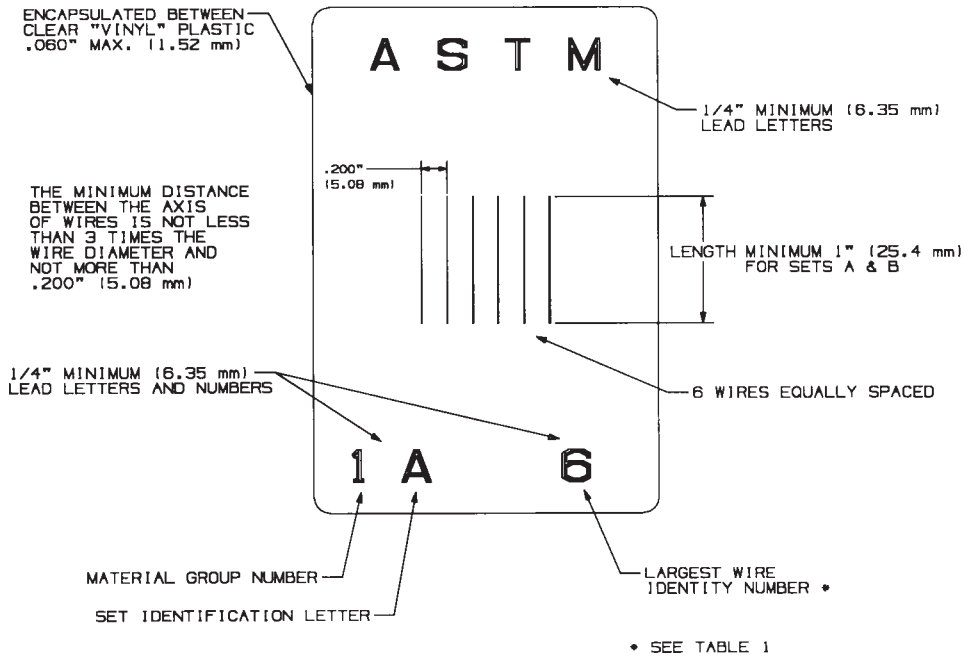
ENCAPSULATED BETWEEN CLEAR "VINYL" PLASTIC .060" MAX. (1.52 mm)

A S T M

1/4" MINIMUM (6.35 mm) LEAD LETTERS

.200" (5.08 mm)

THE MINIMUM DISTANCE BETWEEN THE AXIS OF WIRES IS NOT LESS THAN 3 TIMES THE WIRE DIAMETER AND NOT MORE THAN .200" (5.08 mm)

LENGTH MINIMUM 1" (25.4 mm) FOR SETS A & B

1/4" MINIMUM (6.35 mm) LEAD LETTERS AND NUMBERS

6 WIRES EQUALLY SPACED

1 A 6

MATERIAL GROUP NUMBER

SET IDENTIFICATION LETTER

LARGEST WIRE IDENTITY NUMBER *

* SEE TABLE 1